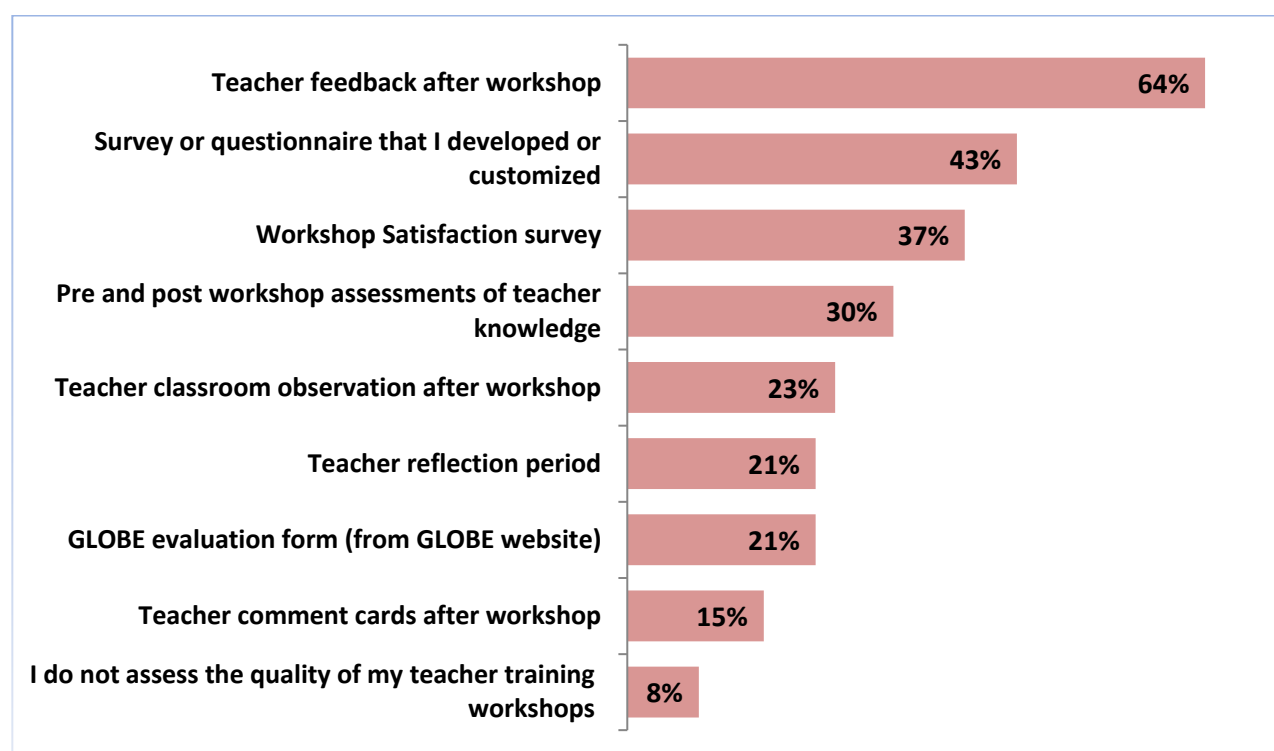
Teacher feedback after workshop 64%

Survey or questionnaire that I developed or customized 43%

Workshop Satisfaction survey 37%

Pre and post workshop assessments of teacher knowledge 30%

Teacher classroom observation after workshop 23%

Teacher reflection period 21%

GLOBE evaluation form (from GLOBE website) 21%

Teacher comment cards after workshop 15%

I do not assess the quality of my teacher training workshops 8%